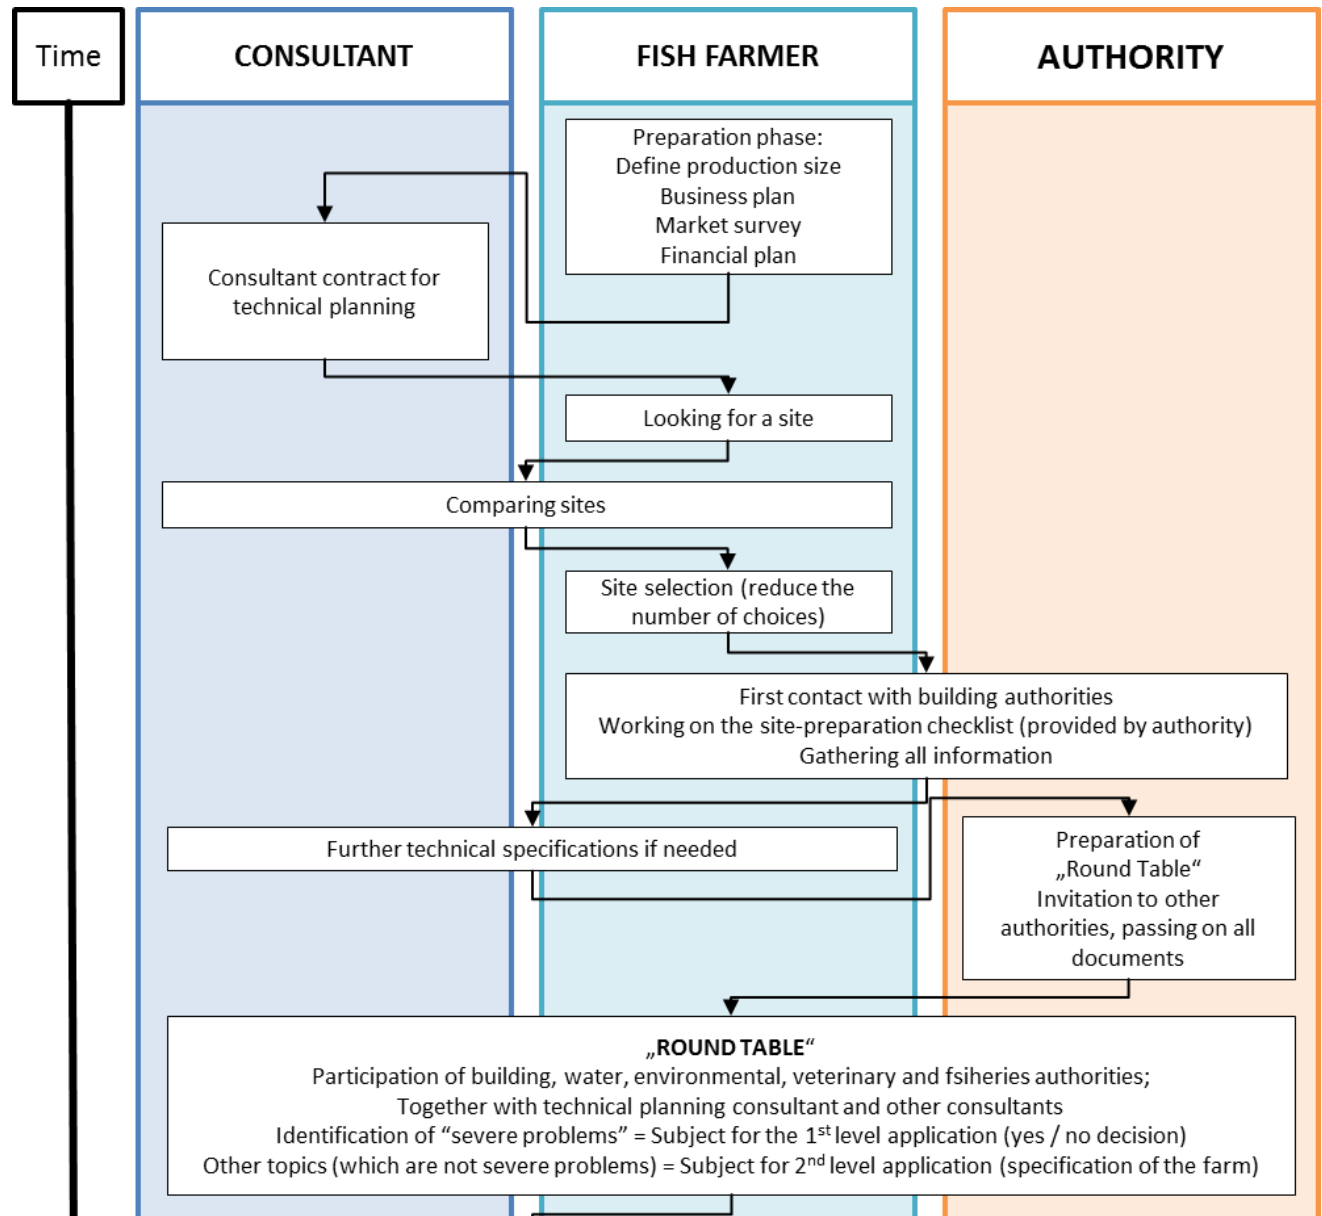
Time

CONSULTANT

FISH FARMER

AUTHORITY

Preparation phase:
Define production size
Business plan
Market survey
Financial plan

Consultant contract for technical planning

Looking for a site

Comparing sites

Site selection (reduce the number of choices)

First contact with building authorities
Working on the site-preparation checklist (provided by authority)
Gathering all information

Further technical specifications if needed

Preparation of „Round Table“
Invitation to other authorities, passing on all documents

„ROUND TABLE“
Participation of building, water, environmental, veterinary and fsiheries authorities;
Together with technical planning consultant and other consultants
Identification of “severe problems” = Subject for the 1$^{st}$ level application (yes / no decision)
Other topics (which are not severe problems) = Subject for 2$^{nd}$ level application (specification of the farm)